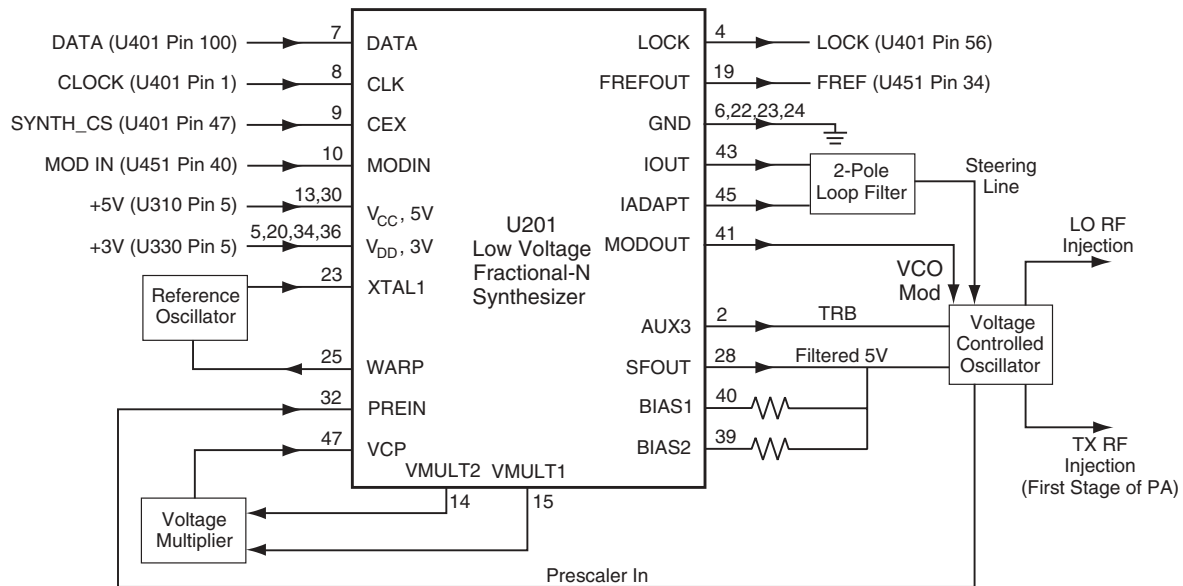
DATA (U401 Pin 100)
7
DATA

CLOCK (U401 Pin 1)
8
CLK

SYNTH_CS (U401 Pin 47)
9
CEX

MOD IN (U451 Pin 40)
10
MODIN

+5V (U310 Pin 5)
13,30
$V_{CC}$, 5V

+3V (U330 Pin 5)
5,20,34,36
$V_{DD}$, 3V

Reference Oscillator
23
XTAL1

25
WARP

32
PREIN

47
VCP

VMULT2 VMULT1
14
15

Voltage Multiplier

Prescaler In

U201
Low Voltage
Fractional-N
Synthesizer

LOCK
4
LOCK (U401 Pin 56)

FREFOUT
19
FREF (U451 Pin 34)

GND
6,22,23,24

IOUT
43

IADAPT
45

2-Pole Loop Filter

Steering Line

MODOUT
41

VCO Mod

AUX3
2
TRB

SFOUT
28
Filtered 5V

BIAS1
40

BIAS2
39

Voltage Controlled Oscillator

LO RF Injection

TX RF Injection (First Stage of PA)